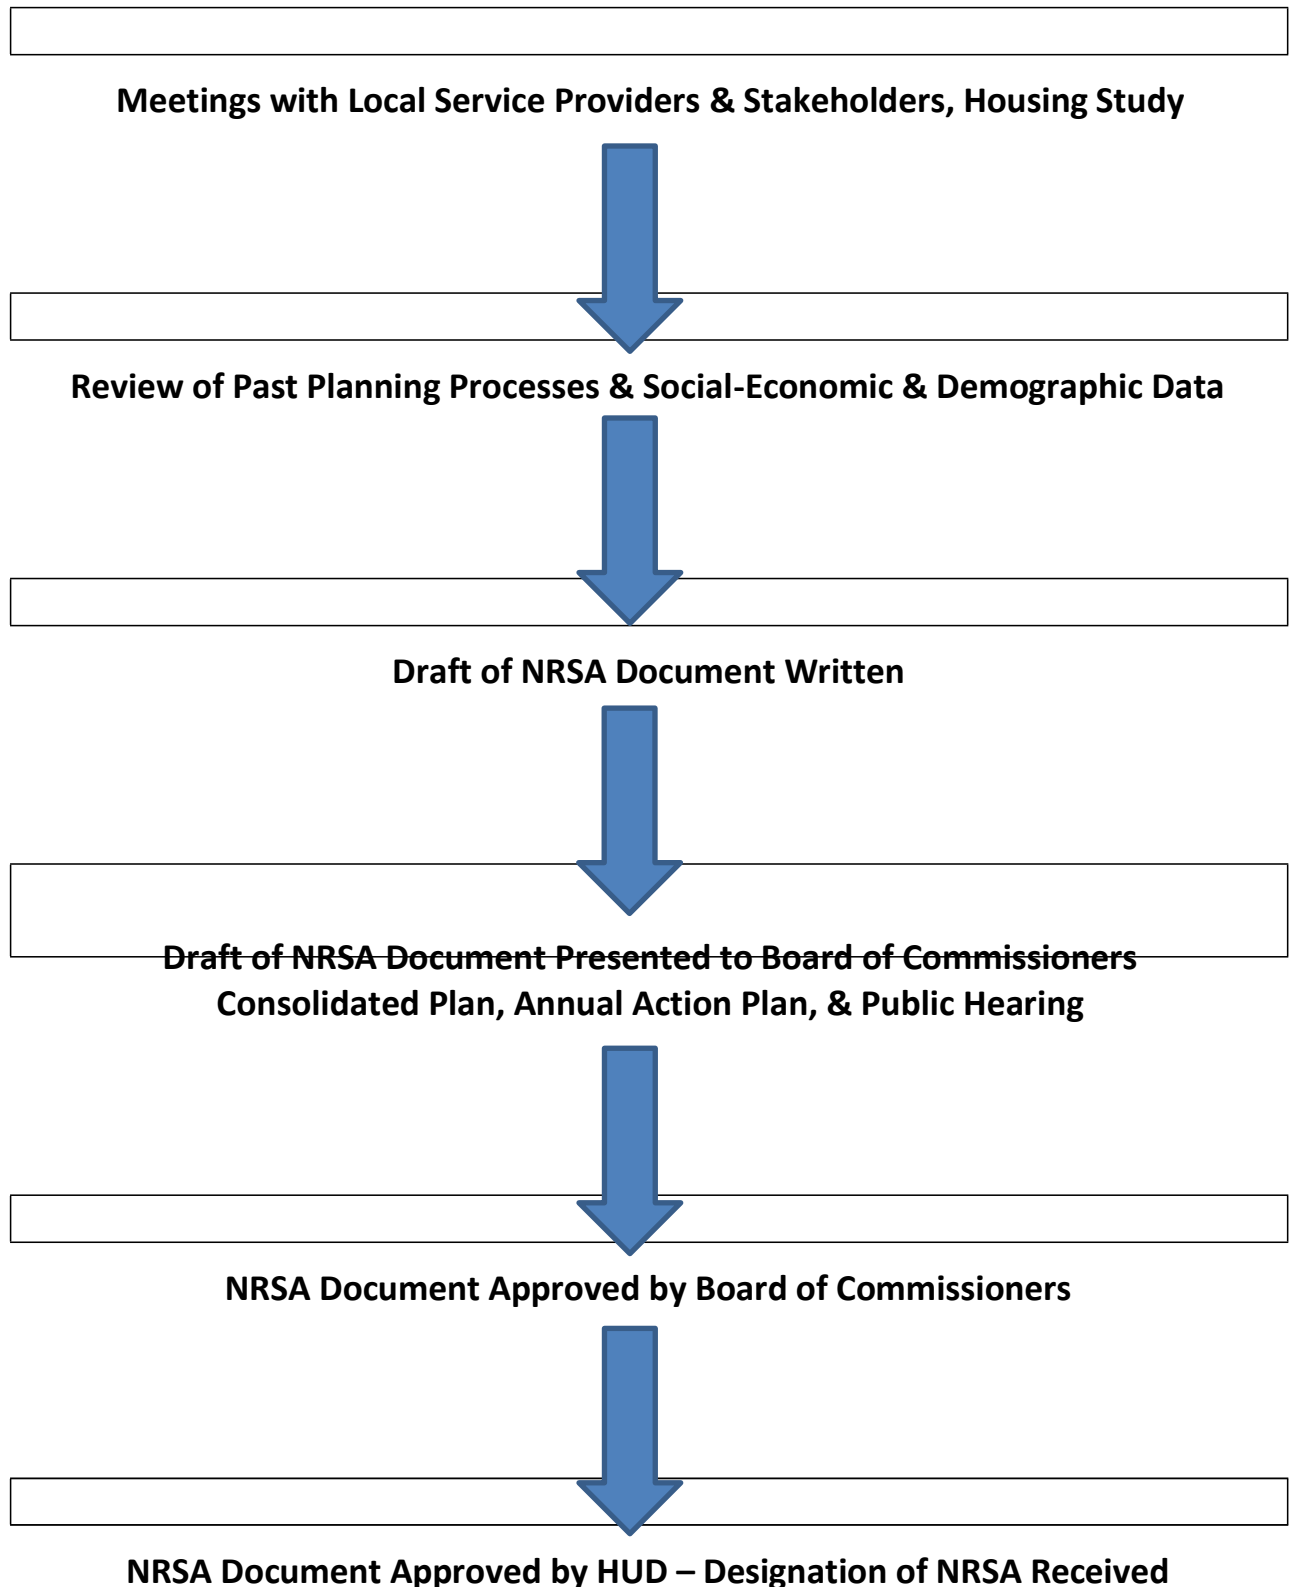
Meetings with Local Service Providers & Stakeholders, Housing Study

Review of Past Planning Processes & Social-Economic & Demographic Data

Draft of NRSA Document Written

Draft of NRSA Document Presented to Board of Commissioners
Consolidated Plan, Annual Action Plan, & Public Hearing

NRSA Document Approved by Board of Commissioners

NRSA Document Approved by HUD – Designation of NRSA Received